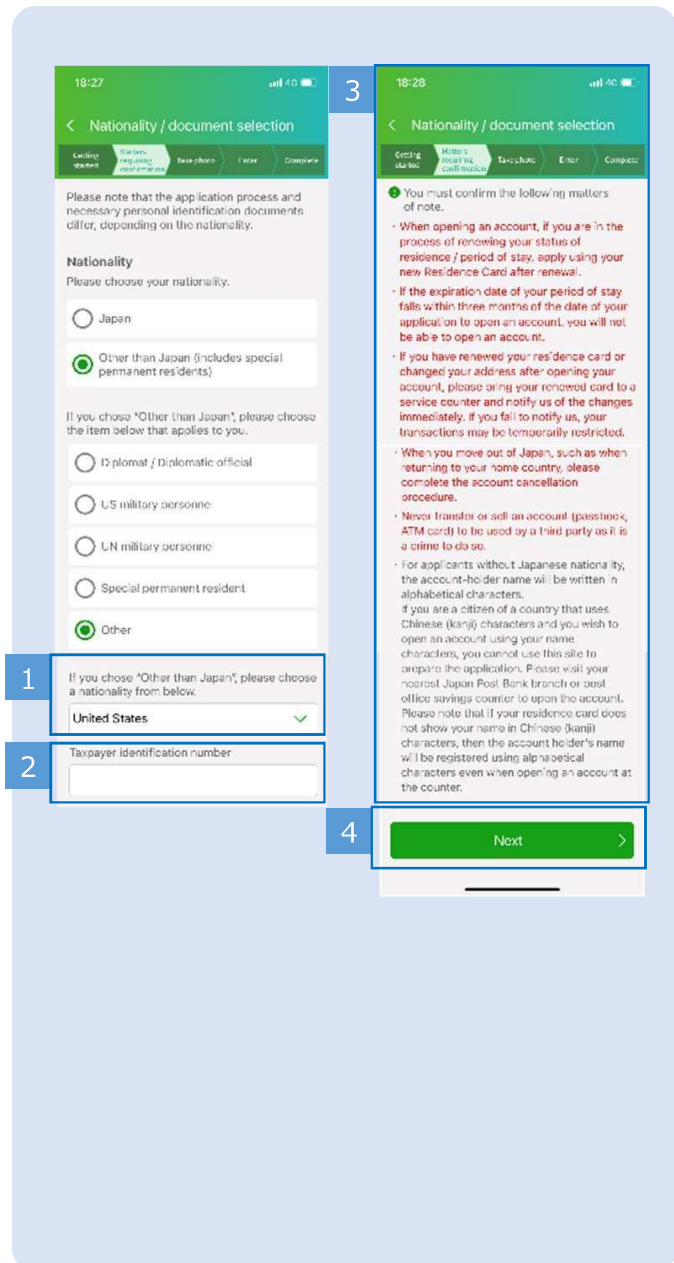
18:27

4G

Nationality / document selection

Getting started | Matters requiring confirmation | Take photo | Enter | Complete

Please note that the application process and necessary personal identification documents differ, depending on the nationality.

Nationality

Please choose your nationality.

Japan

Other than Japan (includes special permanent residents)

If you chose "Other than Japan", please choose the item below that applies to you.

Diplomat / Diplomatic official

US military personnel

UN military personnel

Special permanent resident

Other

1

If you chose "Other than Japan", please choose a nationality from below.

United States

2

Taxpayer identification number

3

18:28

4G

Nationality / document selection

Getting started | Matters requiring confirmation | Take photo | Enter | Complete

You must confirm the following matters of note.

・When opening an account, if you are in the process of renewing your status of residence / period of stay, apply using your new Residence Card after renewal.

・If the expiration date of your period of stay falls within three months of the date of your application to open an account, you will not be able to open an account.

・If you have renewed your residence card or changed your address after opening your account, please bring your renewed card to a service counter and notify us of the changes immediately. If you fail to notify us, your transactions may be temporarily restricted.

・When you move out of Japan, such as when returning to your home country, please complete the account cancellation procedure.

・Never transfer or sell an account (passbook, ATM card) to be used by a third party as it is a crime to do so.

・For applicants without Japanese nationality, the account-holder name will be written in alphabetical characters.
If you are a citizen of a country that uses Chinese (kanji) characters and you wish to open an account using your name characters, you cannot use this site to prepare the application. Please visit your nearest Japan Post Bank branch or post office savings counter to open the account. Please note that if your residence card does not show your name in Chinese (kanji) characters, then the account holder's name will be registered using alphabetical characters even when opening an account at the counter.

4

Next